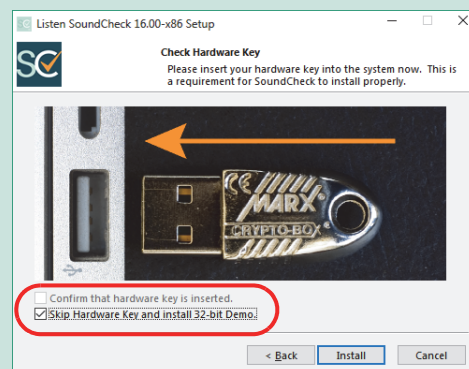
Listen SoundCheck 16.00-x86 Setup

SC

Check Hardware Key

Please insert your hardware key into the system now. This is a requirement for SoundCheck to install properly.

CE
MARX
CRYPTO-BOX

Confirm that hardware key is inserted.

Skip Hardware Key and install 32-bit Demo.

< Back
Install
Cancel